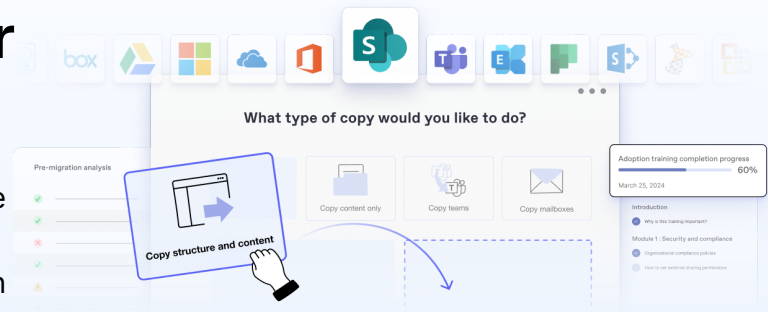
box

What type of copy would you like to do?

Pre-migration analysis

Copy structure and content

Copy content only

Copy teams

Copy mailboxes

Adoption training completion progress
60%
March 25, 2024

Introduction
Why is this training important?
Module 1 : Security and compliance
Organizational compliance policies
How to set external sharing permissions